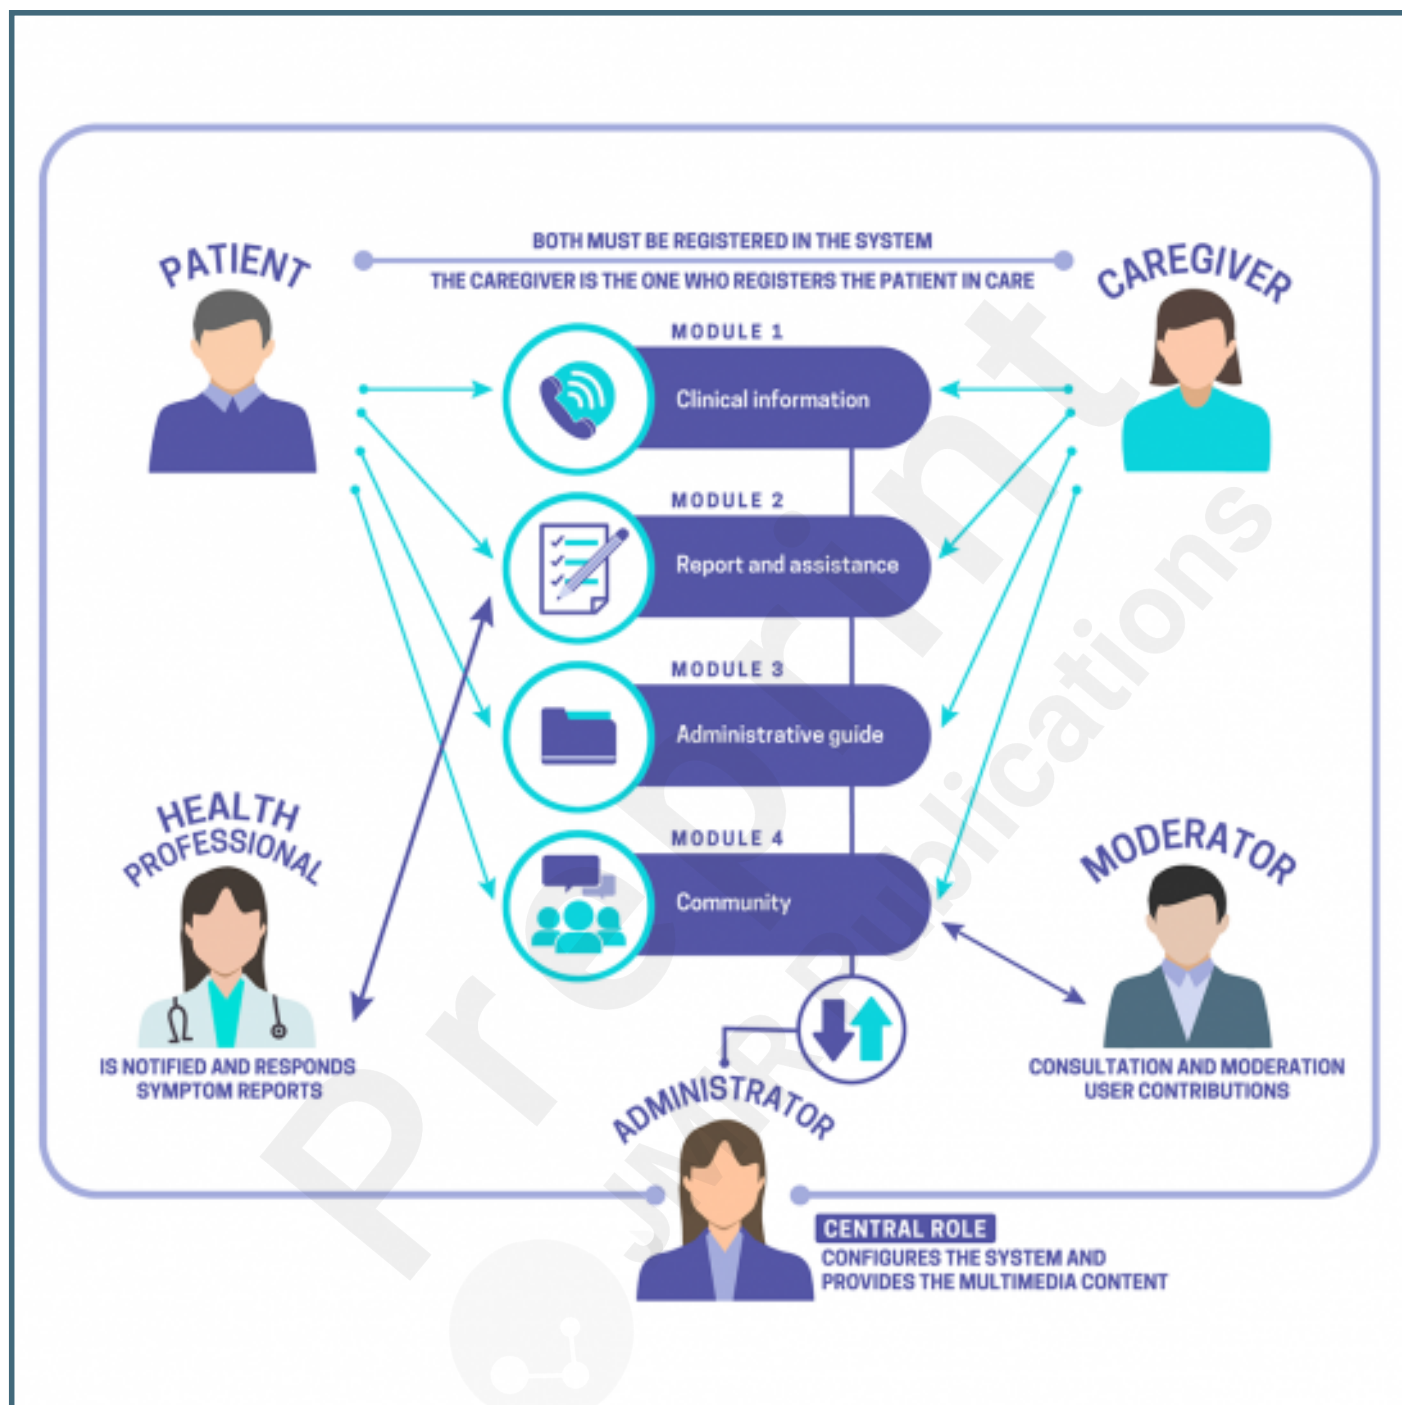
PATIENT

BOTH MUST BE REGISTERED IN THE SYSTEM

THE CAREGIVER IS THE ONE WHO REGISTERS THE PATIENT IN CARE

CAREGIVER

MODULE 1

Clinical information

MODULE 2

Report and assistance

MODULE 3

Administrative guide

MODULE 4

Community

HEALTH PROFESSIONAL

IS NOTIFIED AND RESPONDS SYMPTOM REPORTS

MODERATOR

CONSULTATION AND MODERATION USER CONTRIBUTIONS

ADMINISTRATOR

CENTRAL ROLE

CONFIGURES THE SYSTEM AND PROVIDES THE MULTIMEDIA CONTENT

Preprint JMIR Publications